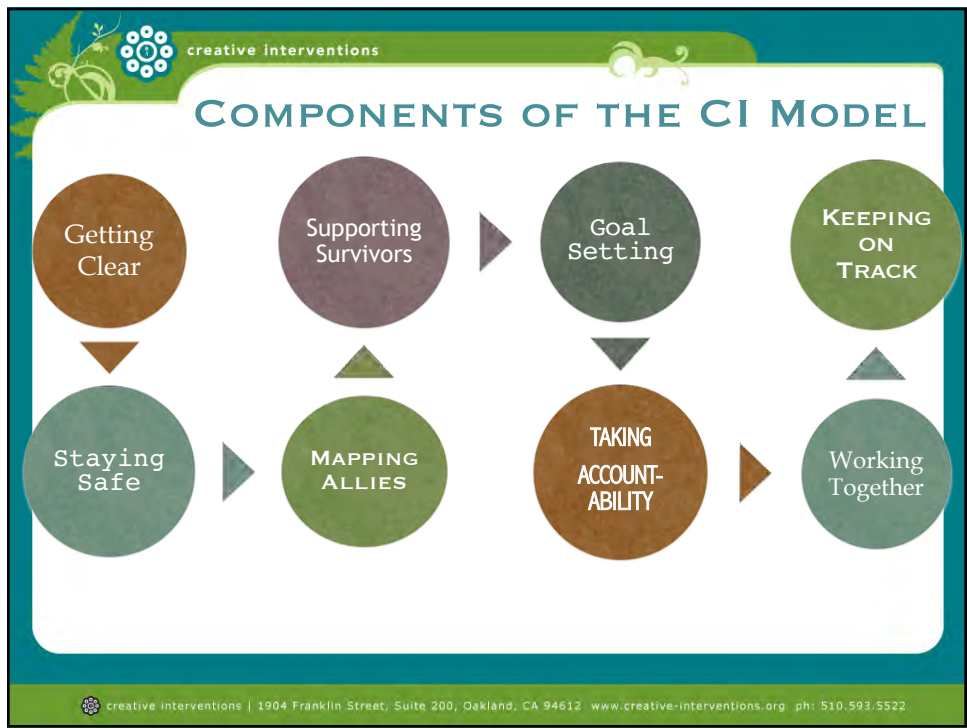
creative interventions

COMPONENTS OF THE CI MODEL

Getting Clear

Supporting Survivors

Goal Setting

KEEPING ON TRACK

Staying Safe

MAPPING ALLIES

TAKING ACCOUNT-ABILITY

Working Together

creative interventions | 1904 Franklin Street, Suite 200, Oakland, CA 94612 www.creative-interventions.org ph: 510.593.5522